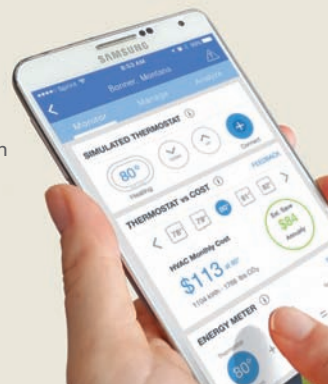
SAMSUNG
Sprint
8:53 AM
Bonner, Montana
Monitor
Manage
Analyze
SIMULATED THERMOSTAT
80°
Heating
Connect
FEEDBACK
THERMOSTAT vs COST
78°
79°
80°
81°
82°
Est. Save
$84
Annually
HVAC Monthly Cost
$113
1104 kWh · 1788 lbs CO₂
ENERGY METER